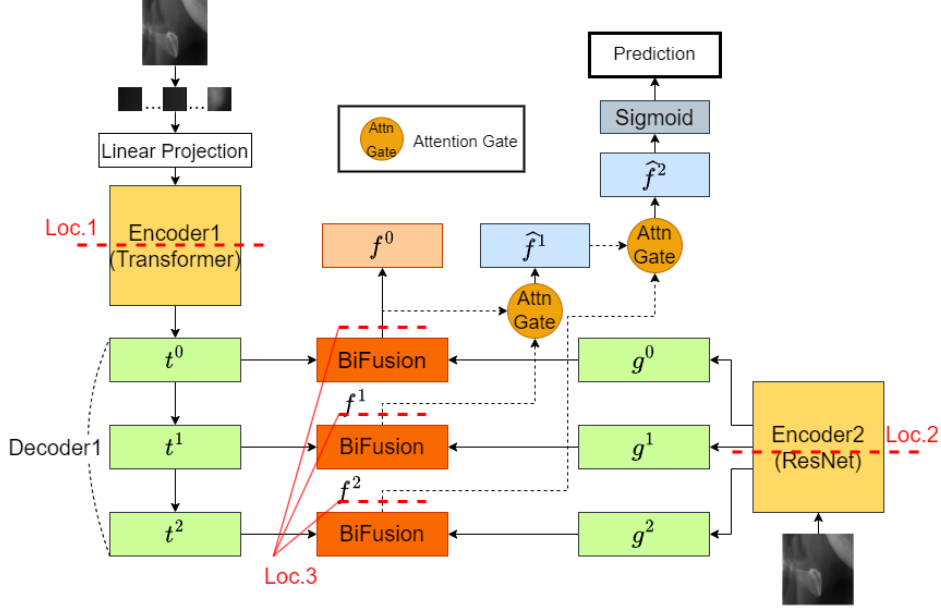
Prediction

Sigmoid

$\widehat{f}^2$

Attn Gate Attention Gate

Linear Projection

Loc.1

Encoder1 (Transformer)

$f^0$

$\widehat{f}^1$

Attn Gate

Attn Gate

$t^0$

BiFusion

$g^0$

$f^1$

Decoder1

$t^1$

BiFusion

$g^1$

Encoder2 (ResNet)

Loc.2

$f^2$

$t^2$

BiFusion

$g^2$

Loc.3